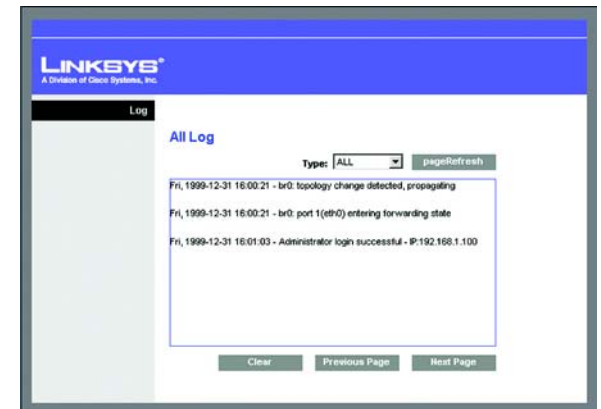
LINKSYS®
A Division of Cisco Systems, Inc.

Log

All Log

Type: ALL

pageRefresh

Fri, 1999-12-31 16:00:21 - br0: topology change detected, propagating

Fri, 1999-12-31 16:00:21 - br0: port 1(eth0) entering forwarding state

Fri, 1999-12-31 16:01:03 - Administrator login successful - IP:192.168.1.100

Clear

Previous Page

Next Page